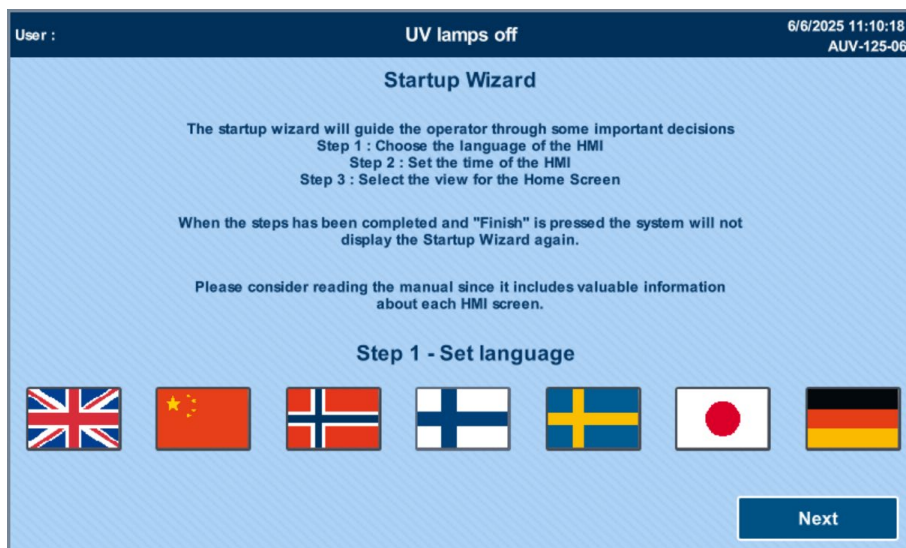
User :

UV lamps off

6/6/2025 11:10:18
AUV-125-06

Startup Wizard

The startup wizard will guide the operator through some important decisions
Step 1 : Choose the language of the HMI
Step 2 : Set the time of the HMI
Step 3 : Select the view for the Home Screen

When the steps has been completed and "Finish" is pressed the system will not display the Startup Wizard again.

Please consider reading the manual since it includes valuable information about each HMI screen.

Step 1 - Set language

Next